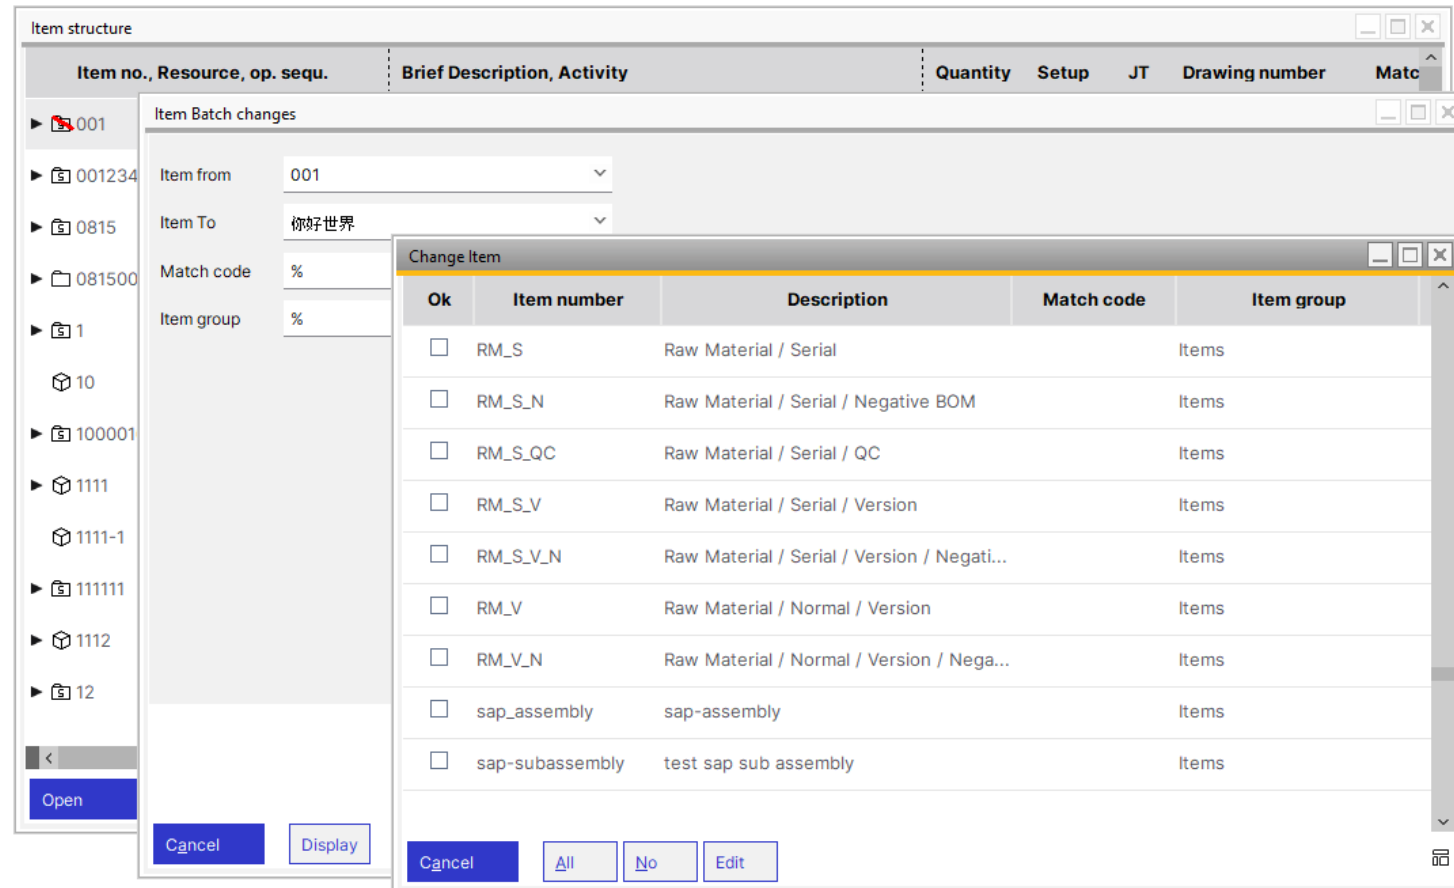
Item structure

| Item no., Resource, op. sequ. | Brief Description, Activity | Quantity | Setup | JT | Drawing number | Matc |
|---|---|---|---|---|---|---|

001
001234
0815
081500
1
10
100001
1111
1111-1
111111
1112
12

Open

Item Batch changes

Item from 001
Item To 你好世界
Match code %
Item group %

Cancel Display

Change Item

| Ok | Item number | Description | Match code | Item group |
|---|---|---|---|---|
| ☐ | RM_S | Raw Material / Serial | | Items |
| ☐ | RM_S_N | Raw Material / Serial / Negative BOM | | Items |
| ☐ | RM_S_QC | Raw Material / Serial / QC | | Items |
| ☐ | RM_S_V | Raw Material / Serial / Version | | Items |
| ☐ | RM_S_V_N | Raw Material / Serial / Version / Negati... | | Items |
| ☐ | RM_V | Raw Material / Normal / Version | | Items |
| ☐ | RM_V_N | Raw Material / Normal / Version / Nega... | | Items |
| ☐ | sap_assembly | sap-assembly | | Items |
| ☐ | sap-subassembly | test sap sub assembly | | Items |

Cancel All No Edit